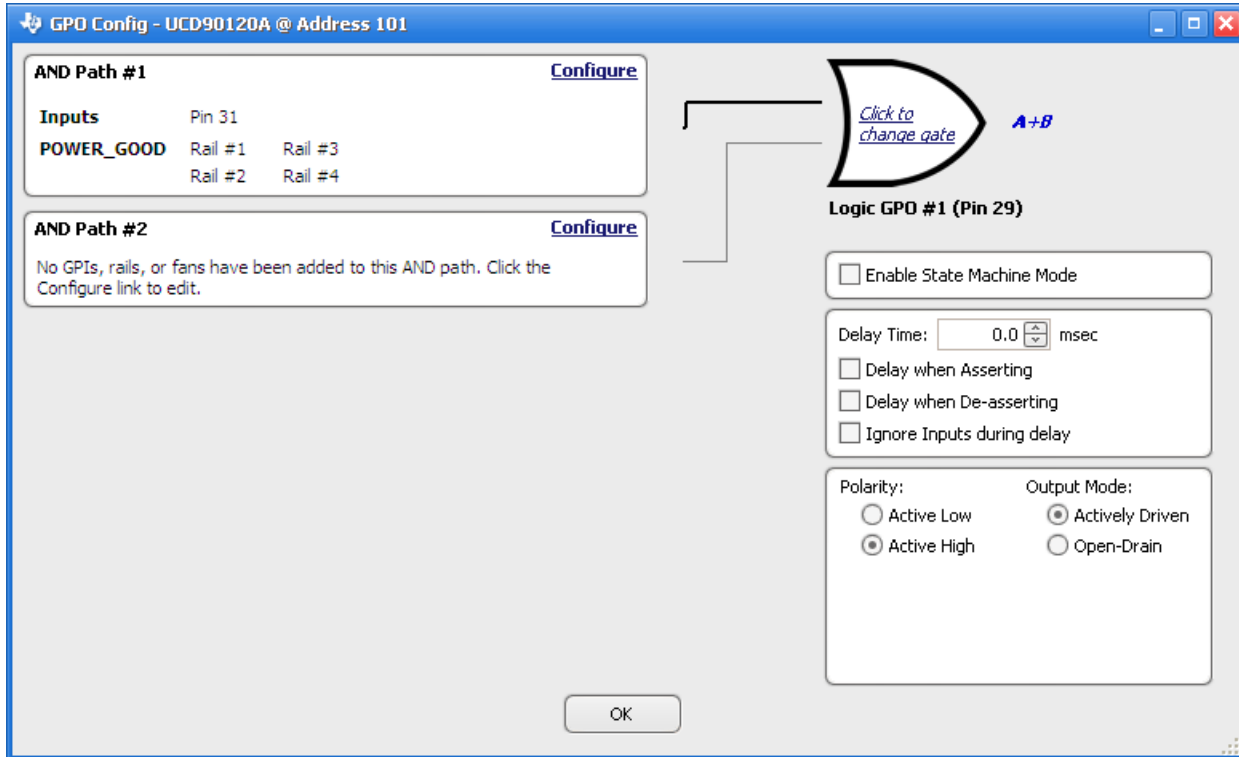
GPO Config - UCD90120A @ Address 101

AND Path #1

Configure

Inputs Pin 31

POWER_GOOD Rail #1 Rail #3

Rail #2 Rail #4

AND Path #2

Configure

No GPIs, rails, or fans have been added to this AND path. Click the Configure link to edit.

Click to change gate

A+B

Logic GPO #1 (Pin 29)

Enable State Machine Mode

Delay Time: 0.0 msec

Delay when Asserting

Delay when De-asserting

Ignore Inputs during delay

Polarity:

Active Low

Active High

Output Mode:

Actively Driven

Open-Drain

OK